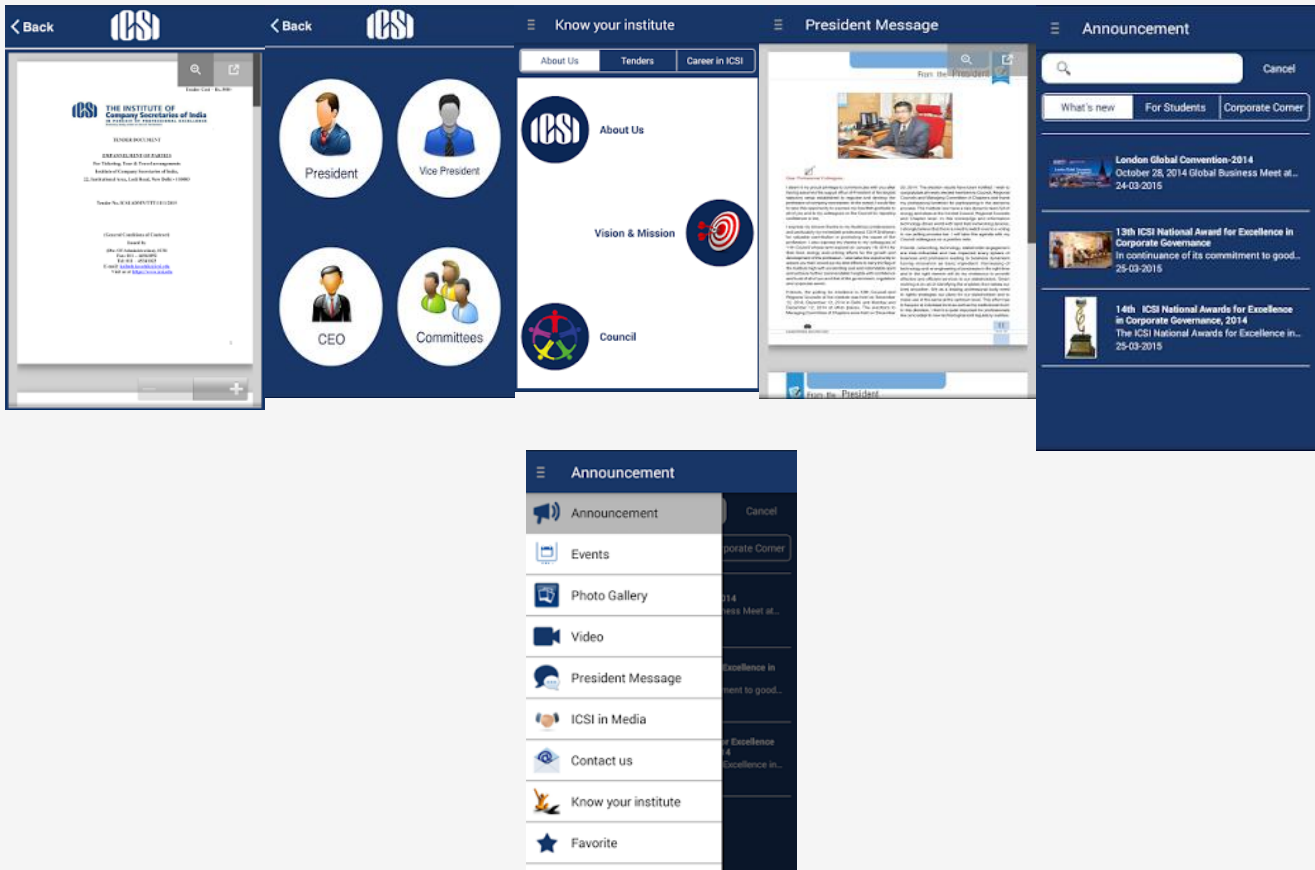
Back ICSI

Tender Cost : Rs.500/-

ICSI THE INSTITUTE OF Company Secretaries of India

TENDER DOCUMENT

EMPANELMENT OF PARTIES

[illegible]

Tender No. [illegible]

(General Conditions of Contract)

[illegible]

Back ICSI

President

Vice President

CEO

Committees

Know your institute

About Us | Tenders | Career in ICSI

About Us

Vision & Mission

Council

President Message

From the President

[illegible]

From the President

Announcement

Cancel

What's new | For Students | Corporate Corner

London Global Convention-2014
October 28, 2014 Global Business Meet at...
24-03-2015

13th ICSI National Award for Excellence in Corporate Governance
In continuance of its commitment to good...
25-03-2015

14th ICSI National Awards for Excellence in Corporate Governance, 2014
The ICSI National Awards for Excellence in...
25-03-2015

Announcement

Announcement
Events
Photo Gallery
Video
President Message
ICSI in Media
Contact us
Know your institute
Favorite

Cancel
porate Corner
014
ness Meet at...
Excellence in
ment to good...
r Excellence
4
Excellence in...